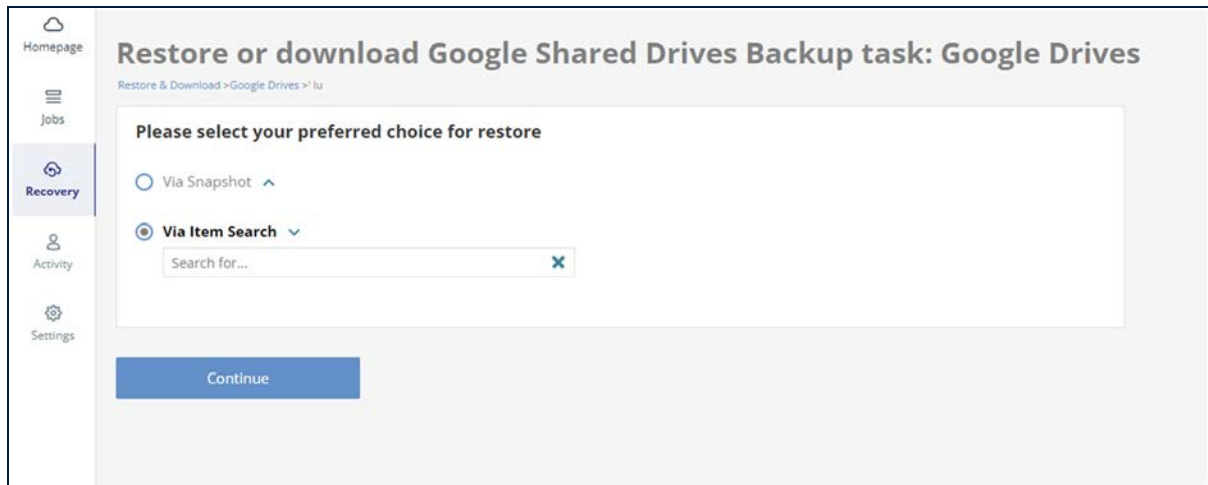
Homepage

Jobs

Recovery

Activity

Settings

Restore or download Google Shared Drives Backup task: Google Drives

Restore & Download >Google Drives >' lu

Please select your preferred choice for restore

Via Snapshot

Via Item Search

Search for...

Continue